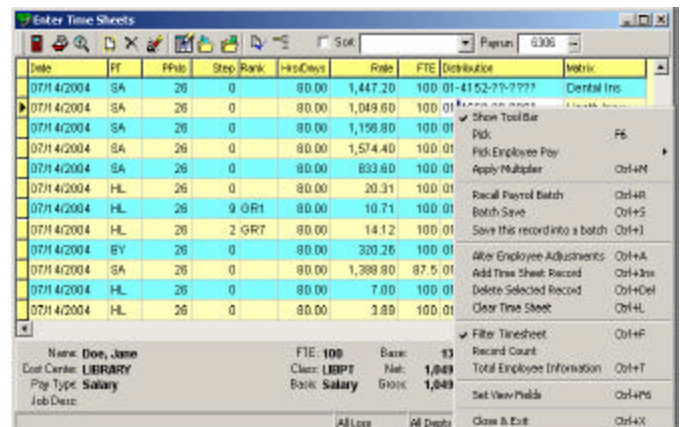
Enter Time Sheets

Sort
Payrun 6306

| Date | PT | PPdo | Step | Rank | Hrs/Days | Rate | FTE | Distribution | Matrix |
|---|---|---|---|---|---|---|---|---|---|
| 07/14/2004 | SA | 26 | 0 | | 80.00 | 1,447.20 | 100 | 01-4152-??-???? | Dental Ins |
| 07/14/2004 | SA | 26 | 0 | | 80.00 | 1,049.60 | 100 | 01 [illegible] | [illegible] |
| 07/14/2004 | SA | 26 | 0 | | 80.00 | 1,156.80 | 100 | 01 | |
| 07/14/2004 | SA | 26 | 0 | | 80.00 | 1,574.40 | 100 | 01 | |
| 07/14/2004 | SA | 26 | 0 | | 80.00 | 833.60 | 100 | 01 | |
| 07/14/2004 | HL | 26 | 0 | | 80.00 | 20.31 | 100 | 01 | |
| 07/14/2004 | HL | 26 | 9 | GR1 | 80.00 | 10.71 | 100 | 01 | |
| 07/14/2004 | HL | 26 | 2 | GR7 | 80.00 | 14.12 | 100 | 01 | |
| 07/14/2004 | BY | 26 | 0 | | 80.00 | 320.26 | 100 | 01 | |
| 07/14/2004 | SA | 26 | 0 | | 80.00 | 1,388.80 | 87.5 | 01 | |
| 07/14/2004 | HL | 26 | 0 | | 80.00 | 7.00 | 100 | 01 | |
| 07/14/2004 | HL | 26 | 0 | | 80.00 | 3.89 | 100 | 01 | |

Show Tool Bar
Pick F6
Pick Employee Pay
Apply Multiplier Ctrl+M
Recall Payroll Batch Ctrl+R
Batch Save Ctrl+S
Save this record into a batch Ctrl+1
Alter Employee Adjustments Ctrl+A
Add Time Sheet Record Ctrl+Ins
Delete Selected Record Ctrl+Del
Clear Time Sheet Ctrl+L
Filter Timesheet Ctrl+F
Record Count
Total Employee Information Ctrl+T
Set View Fields Ctrl+F6
Close & Exit Ctrl+X

Name: Doe, Jane
Cost Center: LIBRARY
Pay Type: Salary
Job Desc:
FTE: 100
Class: LIBPT
Basis: Salary
Base: 13
Net: 1,049
Gross: 1,049
All Locs
All Depts